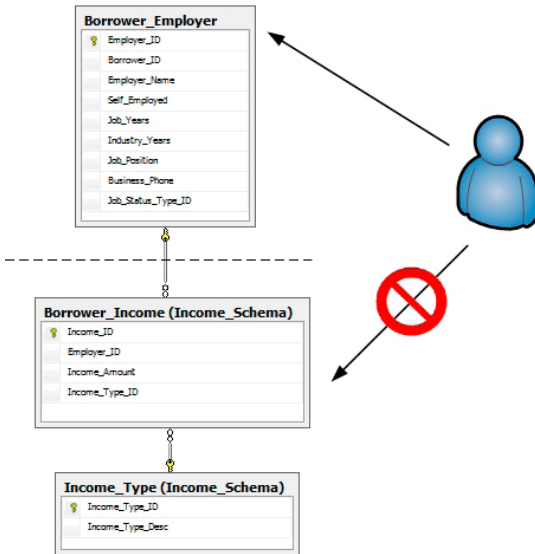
Borrower_Employer
Employer_ID
Borrower_ID
Employer_Name
Self_Employed
Job_Years
Industry_Years
Job_Position
Business_Phone
Job_Status_Type_ID

Borrower_Income (Income_Schema)
Income_ID
Employer_ID
Income_Amount
Income_Type_ID

Income_Type (Income_Schema)
Income_Type_ID
Income_Type_Desc